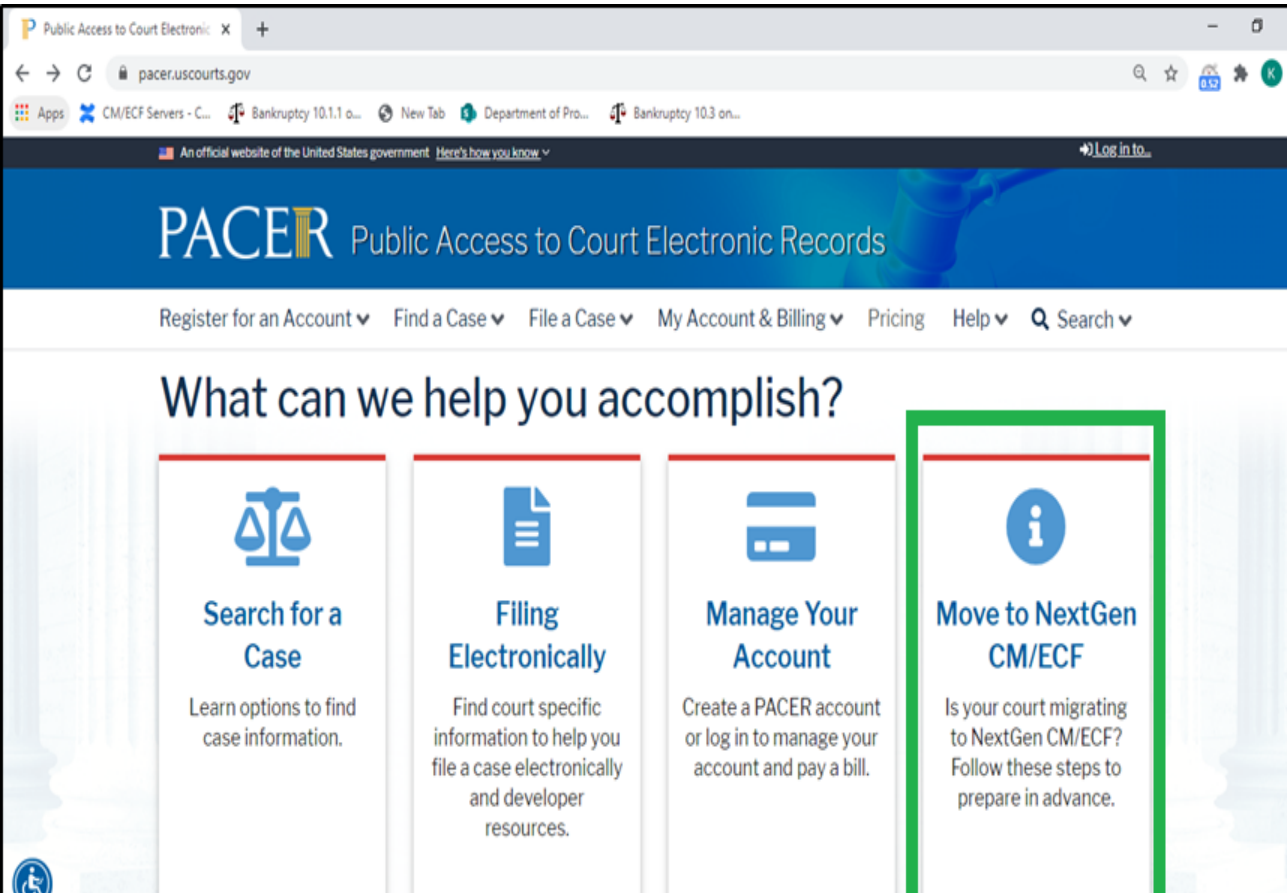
Public Access to Court Electronic

pacer.uscourts.gov

0.52

K

Apps CM/ECF Servers - C... Bankruptcy 10.1.1 o... New Tab Department of Pro... Bankruptcy 10.3 on...

An official website of the United States government Here's how you know

Log in to...

PACER Public Access to Court Electronic Records

Register for an Account Find a Case File a Case My Account & Billing Pricing Help Search

What can we help you accomplish?

Search for a Case

Learn options to find case information.

Filing Electronically

Find court specific information to help you file a case electronically and developer resources.

Manage Your Account

Create a PACER account or log in to manage your account and pay a bill.

Move to NextGen CM/ECF

Is your court migrating to NextGen CM/ECF? Follow these steps to prepare in advance.